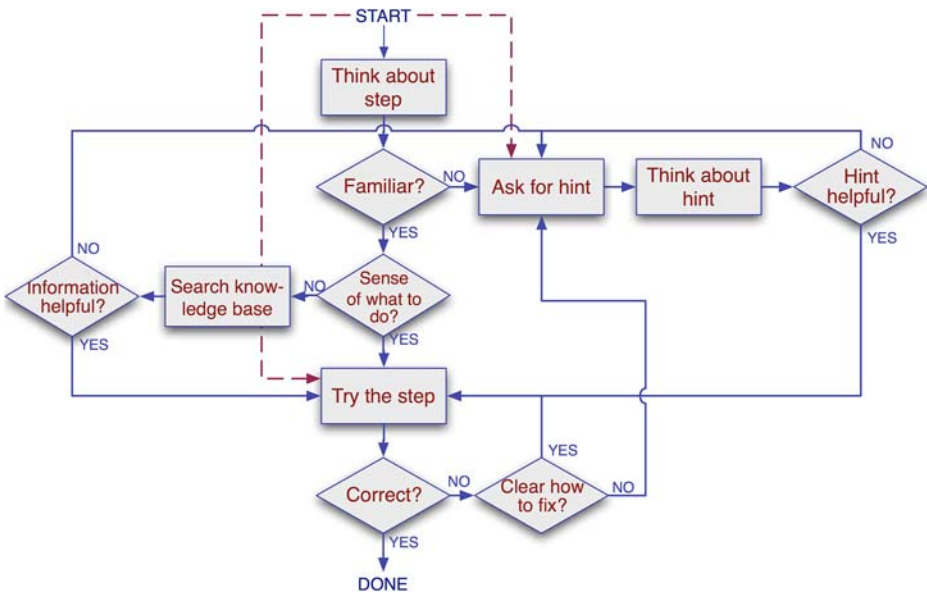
START

Think about step

Familiar?

NO

Ask for hint

Think about hint

Hint helpful?

NO

YES

YES

NO

Information helpful?

Search knowledge base

NO

Sense of what to do?

YES

YES

Try the step

YES

Correct?

NO

Clear how to fix?

NO

YES

DONE